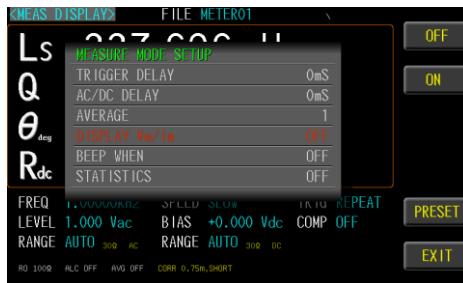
<MEAS DISPLAY> FILE METER01

Ls 337.696 uH
Q
$\theta_{deg}$
Rdc

MEASURE MODE SETUP
TRIGGER DELAY 0mS
AC/DC DELAY 0mS
AVERAGE 1
DISPLAY Vm/Im OFF
BEEP WHEN OFF
STATISTICS OFF

OFF
ON

FREQ 1.00000kHz SPEED SLOW TRIG REPEAT
LEVEL 1.000 Vac BIAS +0.000 Vdc COMP OFF
RANGE AUTO 30Ω AC RANGE AUTO 30Ω DC
RO 100Ω ALC OFF AVG OFF CORR 0.75m,SHORT

PRESET
EXIT